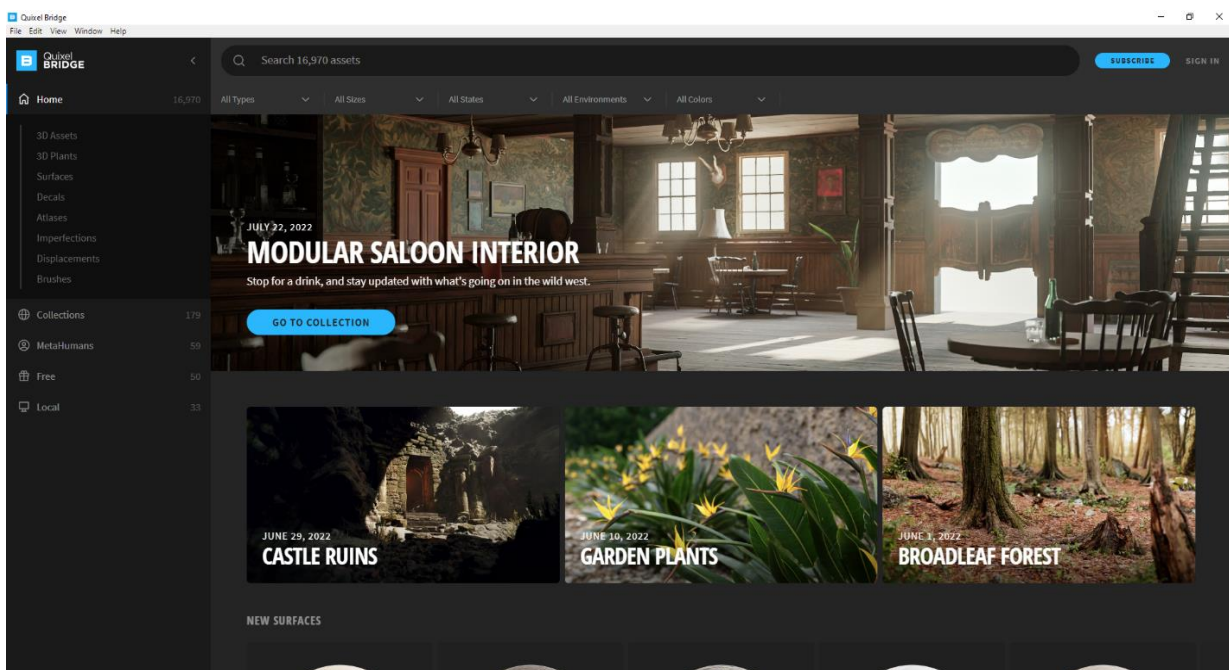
Quixel Bridge
File Edit View Window Help

Quixel BRIDGE

Search 16,970 assets

SUBSCRIBE SIGN IN

Home 16,970
3D Assets
3D Plants
Surfaces
Decals
Atlases
Imperfections
Displacements
Brushes
Collections 179
MetaHumans 59
Free 50
Local 33

All Types
All Sizes
All States
All Environments
All Colors

JULY 22, 2022
MODULAR SALOON INTERIOR
Stop for a drink, and stay updated with what's going on in the wild west.
GO TO COLLECTION

JUNE 29, 2022
CASTLE RUINS

JUNE 10, 2022
GARDEN PLANTS

JUNE 1, 2022
BROADLEAF FOREST

NEW SURFACES